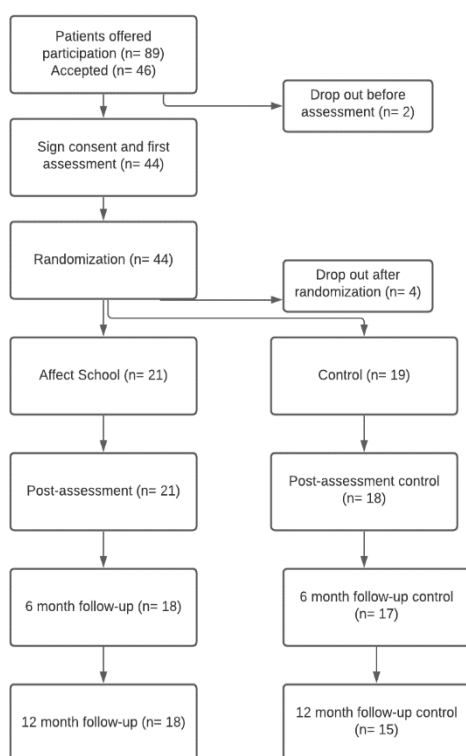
Patients offered participation (n= 89) Accepted (n= 46)

Drop out before assessment (n= 2)

Sign consent and first assessment (n= 44)

Randomization (n= 44)

Drop out after randomization (n= 4)

Affect School (n= 21)

Control (n= 19)

Post-assessment (n= 21)

Post-assessment control (n= 18)

6 month follow-up (n= 18)

6 month follow-up control (n= 17)

12 month follow-up (n= 18)

12 month follow-up control (n= 15)